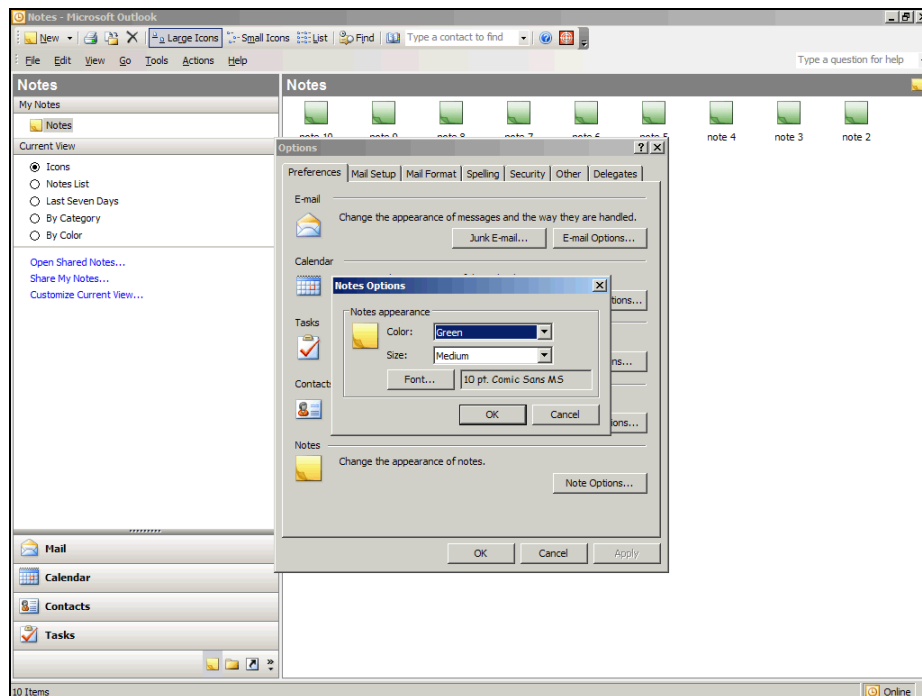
Notes - Microsoft Outlook

New | Large Icons | Small Icons | List | Find | Type a contact to find

File Edit View Go Tools Actions Help

Type a question for help

Notes

My Notes

Notes

Current View

Icons
Notes List
Last Seven Days
By Category
By Color

Open Shared Notes...
Share My Notes...
Customize Current View...

Mail
Calendar
Contacts
Tasks

Notes

note 10 note 9 note 8 note 7 note 6 note 5 note 4 note 3 note 2

Options

Preferences | Mail Setup | Mail Format | Spelling | Security | Other | Delegates

E-mail

Change the appearance of messages and the way they are handled.

Junk E-mail... E-mail Options...

Calendar

Tasks

Contacts

Notes

Change the appearance of notes.

Note Options...

OK Cancel Apply

Notes Options

Notes appearance

Color: Green

Size: Medium

Font... 10 pt. Comic Sans MS

OK Cancel

10 Items

Online